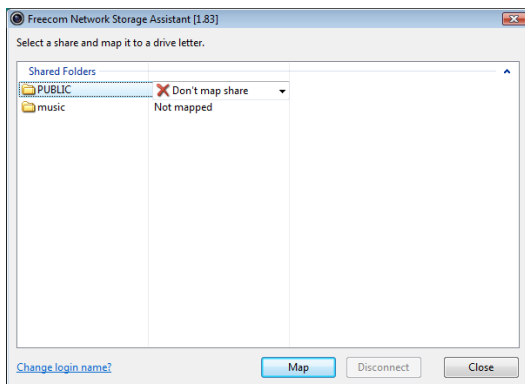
Freecom Network Storage Assistant [1.83]

Select a share and map it to a drive letter.

Shared Folders

| | |
|---|---|
| PUBLIC | Don't map share |
| music | Not mapped |

Change login name?

Map

Disconnect

Close